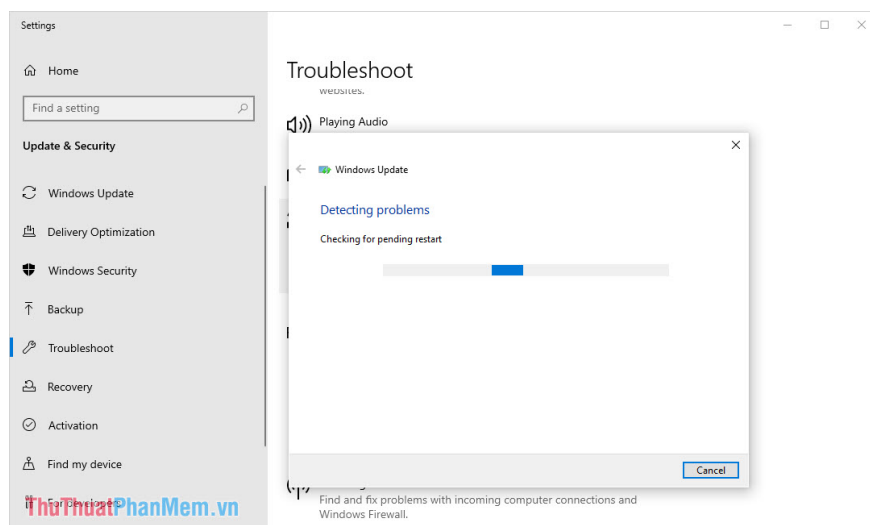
Settings

Home

Find a setting

Update & Security

Windows Update

Delivery Optimization

Windows Security

Backup

Troubleshoot

Recovery

Activation

Find my device

For developers

ThuThuatPhanMem.vn

Troubleshoot

websites.

Playing Audio

Windows Update

Detecting problems

Checking for pending restart

Cancel

Find and fix problems with incoming computer connections and Windows Firewall.